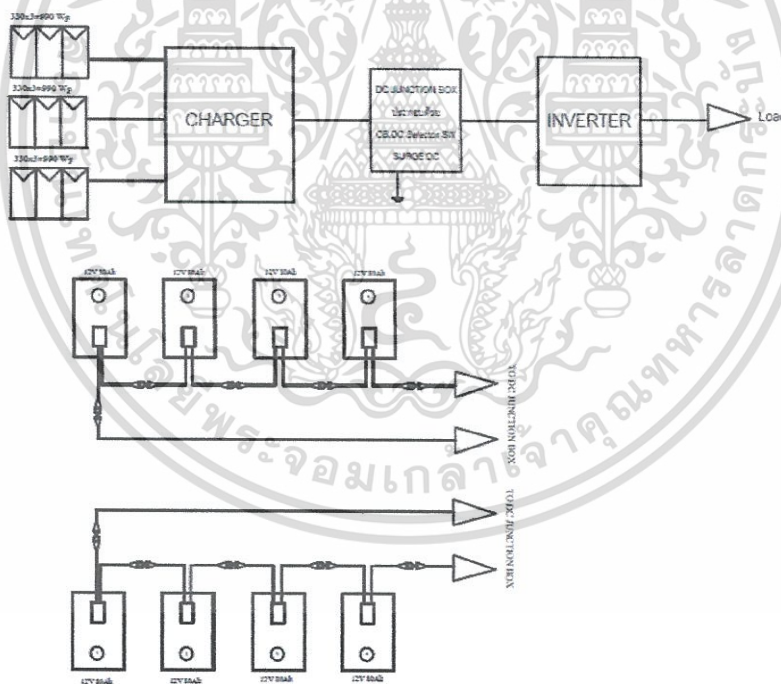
330x3=990 Wp
330x3=990 Wp
330x3=990 Wp
CHARGER
DC JUNCTION BOX
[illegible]
CB.DC Selector SW
SURGE DC
INVERTER
Load
12V 80Ah
12V 80Ah
12V 80Ah
12V 80Ah
TO DC JUNCTION BOX
TO DC JUNCTION BOX
12V 80Ah
12V 80Ah
12V 80Ah
12V 80Ah